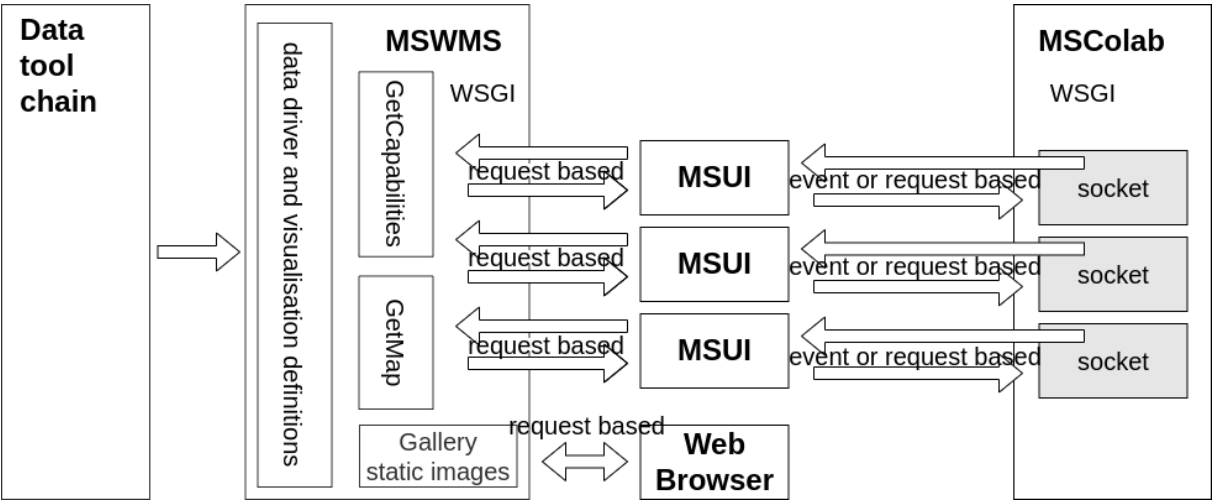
Data tool chain

MSWMS

data driver and visualisation definitions

GetCapabilities

WSGI

GetMap

Gallery static images

request based

request based

request based

request based

MSUI

MSUI

MSUI

Web Browser

event or request based

event or request based

event or request based

MSColab

WSGI

socket

socket

socket